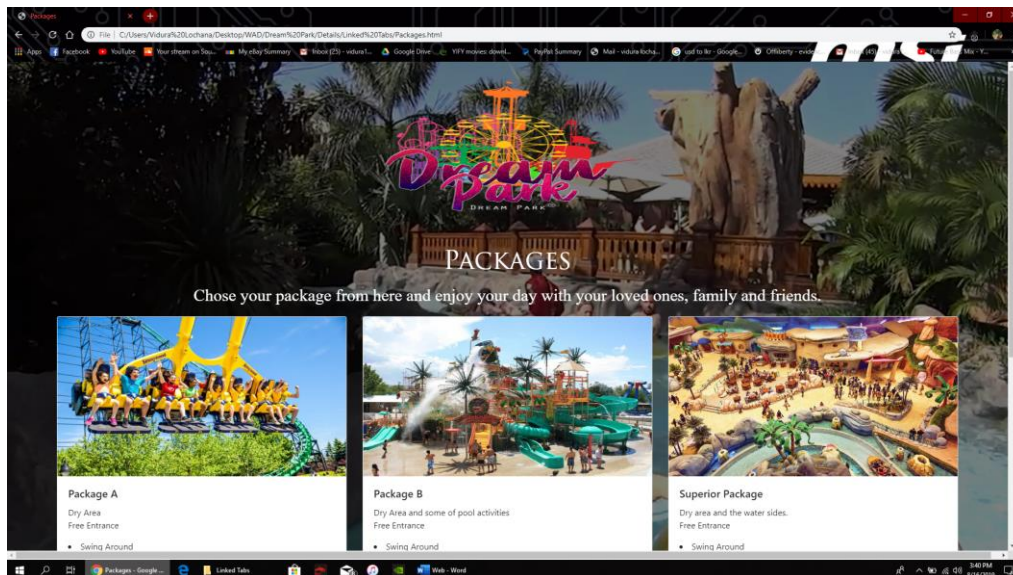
Packages

File | C:/Users/Vidura%20Lochana/Desktop/WAD/Dream%20Park/Details/Linked%20Tabs/Packages.html

Apps Facebook YouTube Your stream on Sou... My eBay Summary Inbox (25) - vidura1... Google Drive YIFY movies: downl... PayPal Summary Mail - vidura locha... usd to lkr - Google... Offliberty - evide...

Dream Park
DREAM PARK

PACKAGES

Chose your package from here and enjoy your day with your loved ones, family and friends.

Package A
Dry Area
Free Entrance
• Swing Around

Package B
Dry Area and some of pool activities
Free Entrance
• Swing Around

Superior Package
Dry area and the water sides.
Free Entrance
• Swing Around

Packages - Google ... Linked Tabs Web - Word

3:40 PM